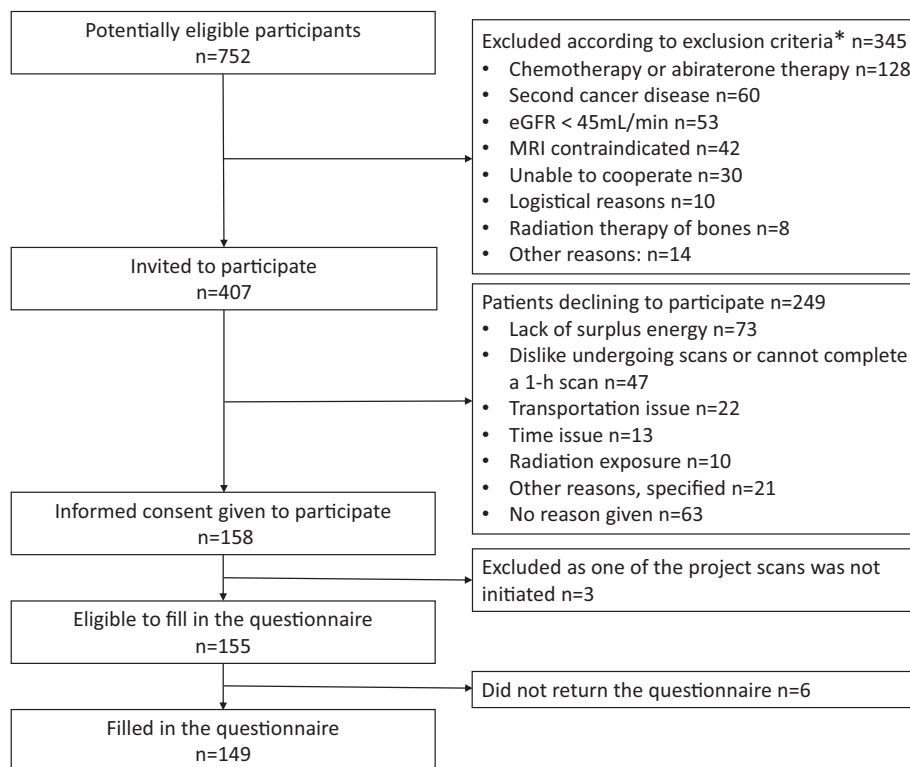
Potentially eligible participants
n=752

Excluded according to exclusion criteria* n=345
• Chemotherapy or abiraterone therapy n=128
• Second cancer disease n=60
• eGFR < 45mL/min n=53
• MRI contraindicated n=42
• Unable to cooperate n=30
• Logistical reasons n=10
• Radiation therapy of bones n=8
• Other reasons: n=14

Invited to participate
n=407

Patients declining to participate n=249
• Lack of surplus energy n=73
• Dislike undergoing scans or cannot complete a 1-h scan n=47
• Transportation issue n=22
• Time issue n=13
• Radiation exposure n=10
• Other reasons, specified n=21
• No reason given n=63

Informed consent given to participate
n=158

Excluded as one of the project scans was not initiated n=3

Eligible to fill in the questionnaire
n=155

Did not return the questionnaire n=6

Filled in the questionnaire
n=149